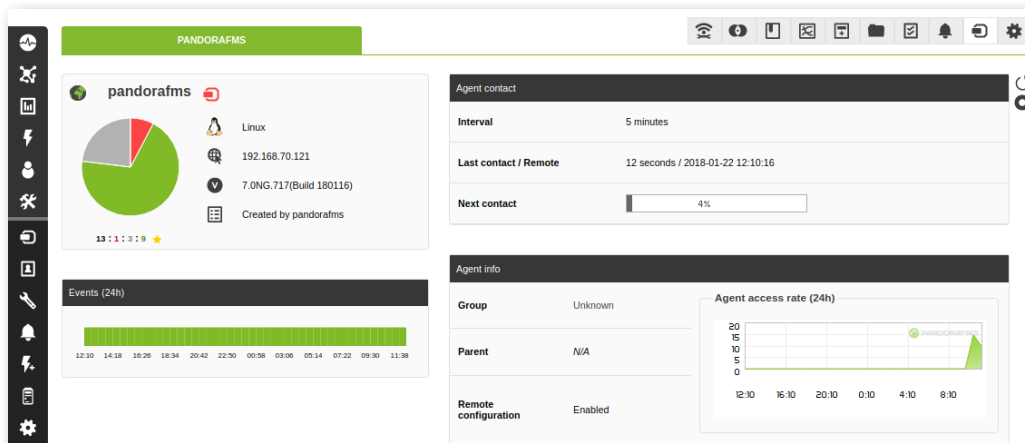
PANDORAFMS

pandorafms

Linux

192.168.70.121

7.0NG.717(Build 180116)

Created by pandorafms

13 : 1 : 3 : 9

Events (24h)

12:10 14:18 16:26 18:34 20:42 22:50 00:58 03:06 05:14 07:22 09:30 11:38

Agent contact

| Interval | 5 minutes |
|---|---|
| Last contact / Remote | 12 seconds / 2018-01-22 12:10:16 |
| Next contact | 4% |

Agent info

| Group | Unknown |
|---|---|
| Parent | N/A |
| Remote configuration | Enabled |

Agent access rate (24h)

PANDORAFMS

20
15
10
5
0

12:10 16:10 20:10 0:10 4:10 8:10